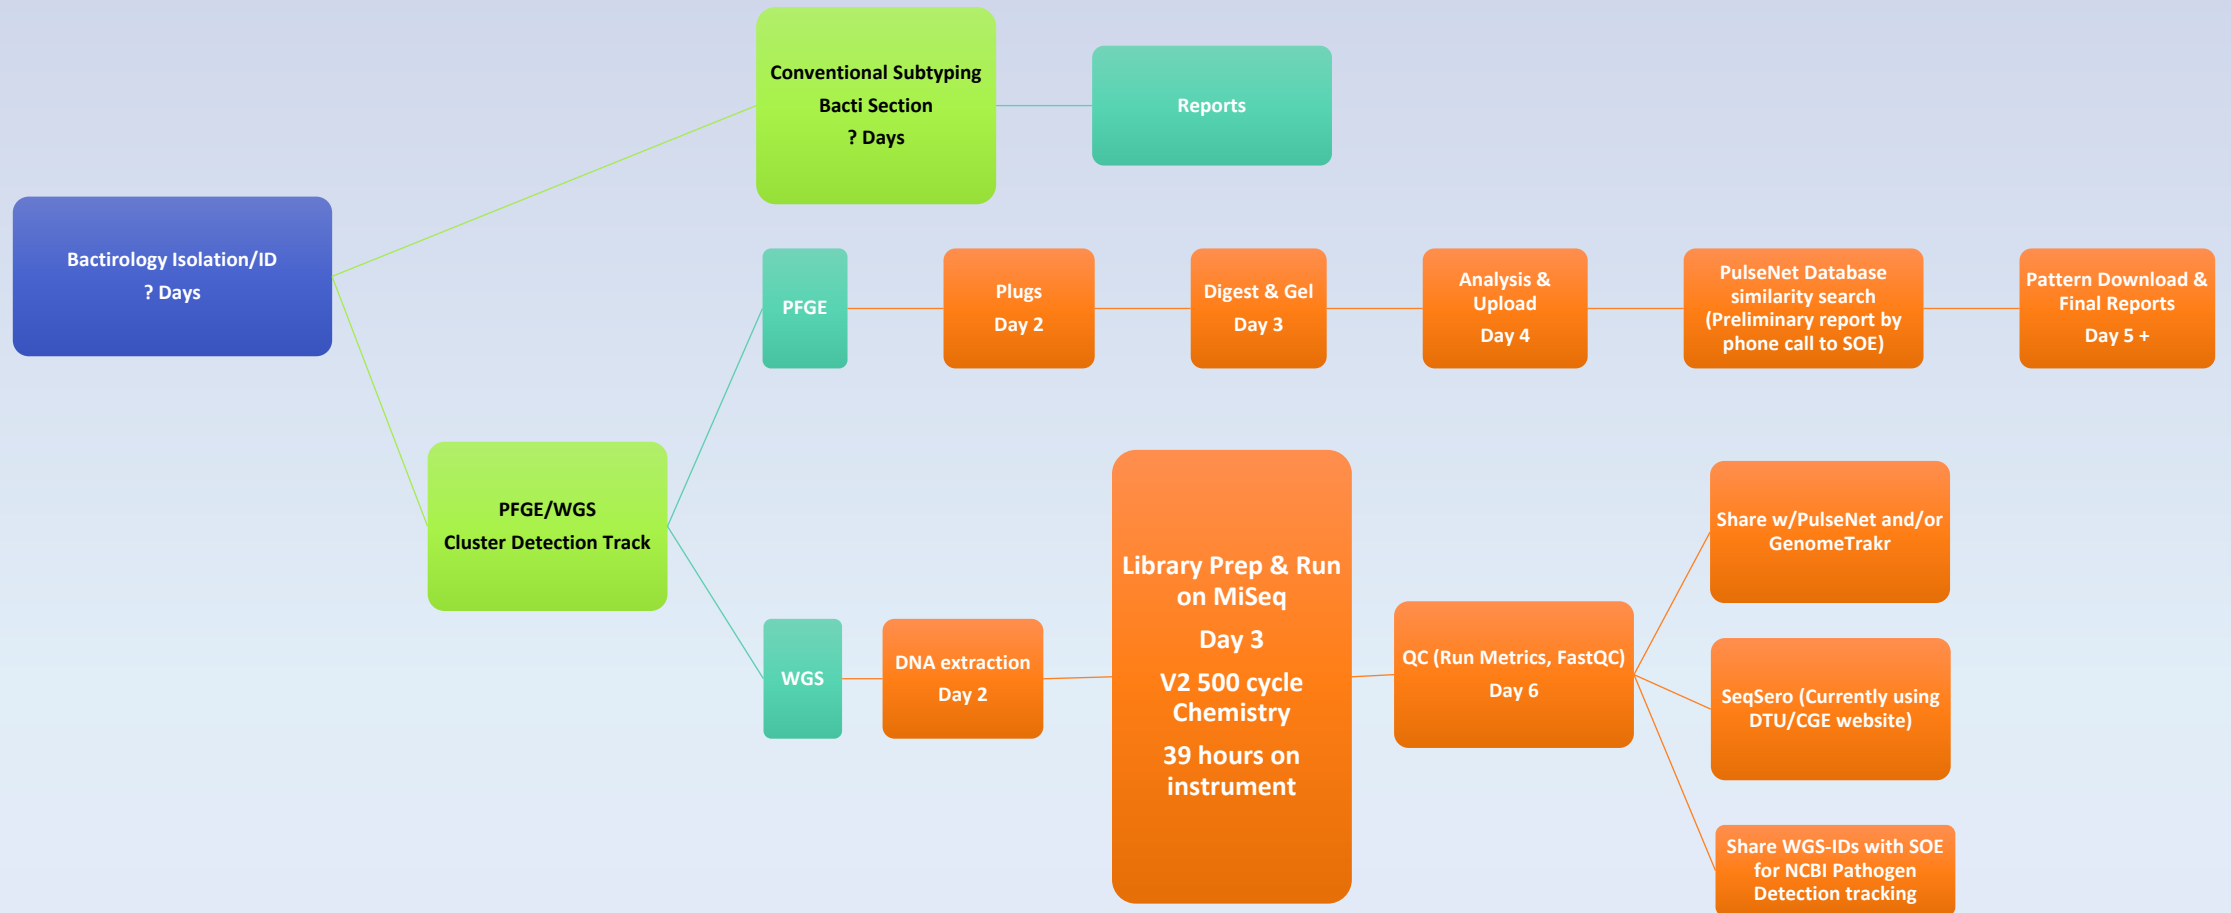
Conventional Subtyping
Bacti Section
? Days

Reports

Bactirology Isolation/ID
? Days

PFGE

Plugs
Day 2

Digest & Gel
Day 3

Analysis & Upload
Day 4

PulseNet Database similarity search (Preliminary report by phone call to SOE)

Pattern Download & Final Reports
Day 5 +

PFGE/WGS
Cluster Detection Track

Library Prep & Run on MiSeq
Day 3
V2 500 cycle Chemistry
39 hours on instrument

Share w/PulseNet and/or GenomeTrakr

WGS

DNA extraction
Day 2

QC (Run Metrics, FastQC)
Day 6

SeqSero (Currently using DTU/CGE website)

Share WGS-IDs with SOE for NCBI Pathogen Detection tracking